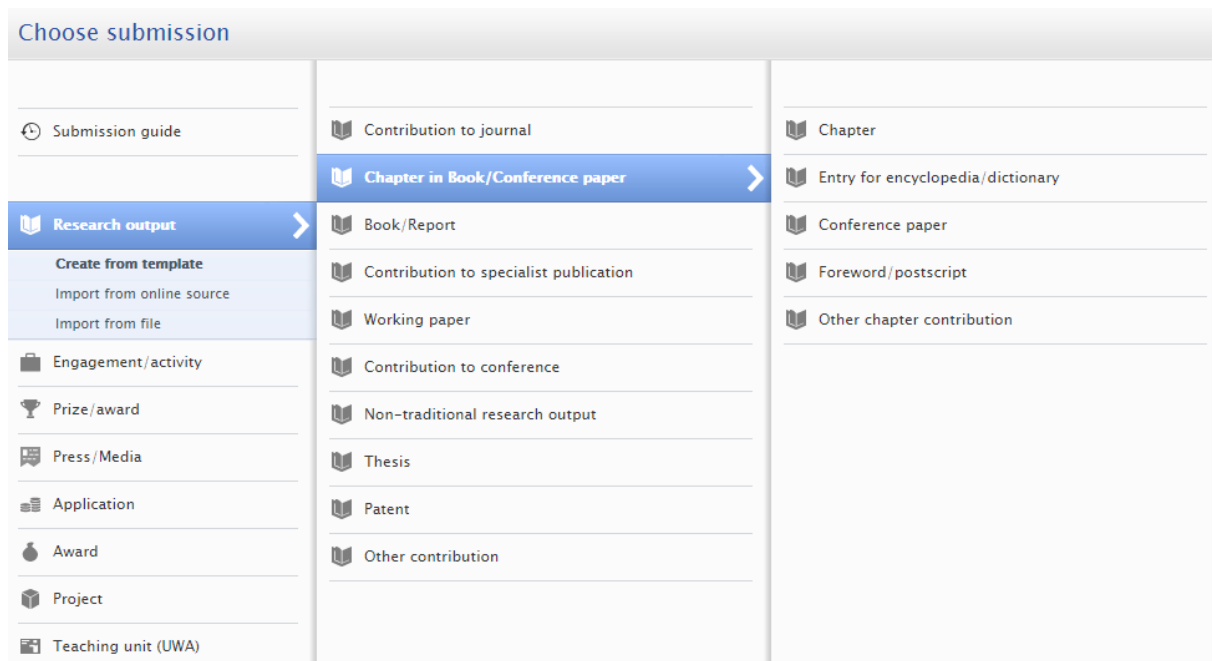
Choose submission

Submission guide

Research output

Create from template

Import from online source

Import from file

Engagement/activity

Prize/award

Press/Media

Application

Award

Project

Teaching unit (UWA)

Contribution to journal

Chapter in Book/Conference paper

Book/Report

Contribution to specialist publication

Working paper

Contribution to conference

Non-traditional research output

Thesis

Patent

Other contribution

Chapter

Entry for encyclopedia/dictionary

Conference paper

Foreword/postscript

Other chapter contribution